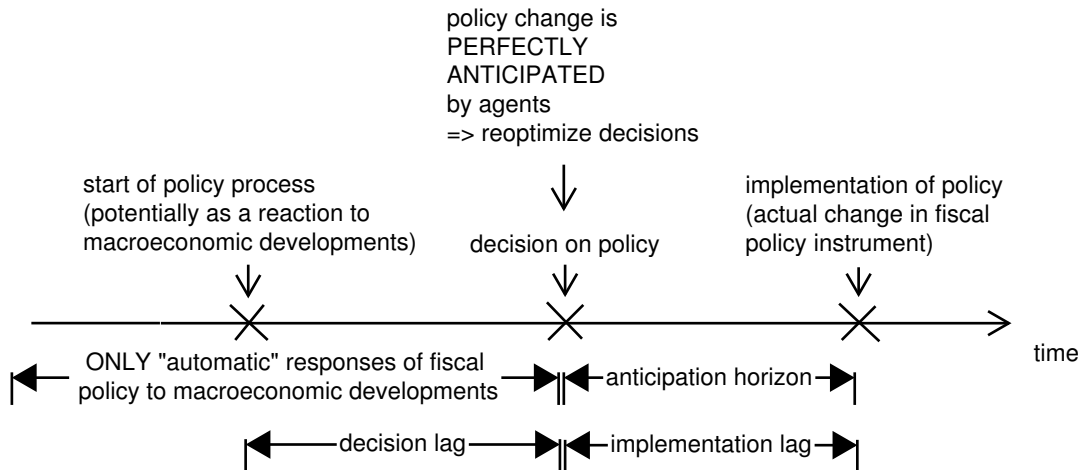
policy change is PERFECTLY ANTICIPATED by agents => reoptimize decisions

start of policy process (potentially as a reaction to macroeconomic developments)

decision on policy

implementation of policy (actual change in fiscal policy instrument)

time

ONLY "automatic" responses of fiscal policy to macroeconomic developments

anticipation horizon

decision lag

implementation lag